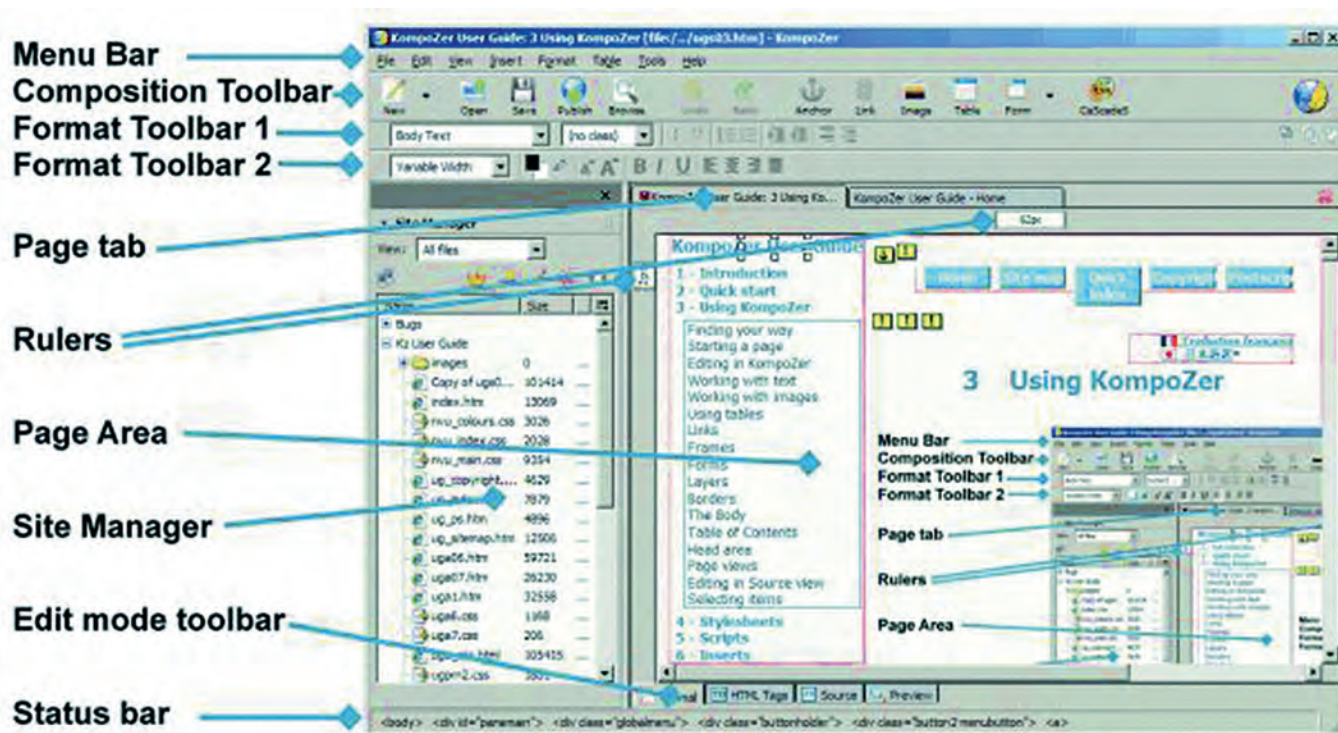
Menu Bar
Composition Toolbar
Format Toolbar 1
Format Toolbar 2
Page tab
Rulers
Page Area
Site Manager
Edit mode toolbar
Status bar

KompoZer User Guide: 3 Using KompoZer [file:/.../ugs03.htm] - KompoZer
File Edit View Insert Format Table Tools Help
New Open Save Publish Browse Undo Redo Anchor Link Image Table Form CaScadeS
Body Text (no class)
Variable Width
B I U

Site Manager
View: All files
Name Size
Bugs
Kz User Guide
images 0
Copy of uga0... 101414
index.htm 13069
nvu_colours.css 3026
nvu_index.css 2028
nvu_main.css 9354
ug_copyright.... 4629
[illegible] 7879
ug_ps.htm 4896
ug_sitemap.htm 12506
uga06.htm 59721
uga07.htm 26230
uga1.htm 32558
uga6.css 1168
uga7.css 206
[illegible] 105415
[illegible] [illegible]

KompoZer User Guide: 3 Using Ko... KompoZer User Guide - Home
62px

KompoZer User Guide
1 - Introduction
2 - Quick start
3 - Using KompoZer
Finding your way
Starting a page
Editing in KompoZer
Working with text
Working with images
Using tables
Links
Frames
Forms
Layers
Borders
The Body
Table of Contents
Head area
Page views
Editing in Source view
Selecting items
4 - Stylesheets
5 - Scripts
6 - Inserts

Home Site map Quick index Copyright Postscript
Traduction française

3 Using KompoZer

Menu Bar
Composition Toolbar
Format Toolbar 1
Format Toolbar 2
Page tab
Rulers
Page Area

Normal HTML Tags Source Preview
<body> <div id="paneman"> <div class="globalmenu"> <div class="buttonholder"> <div class="button2 menubutton"> <a>